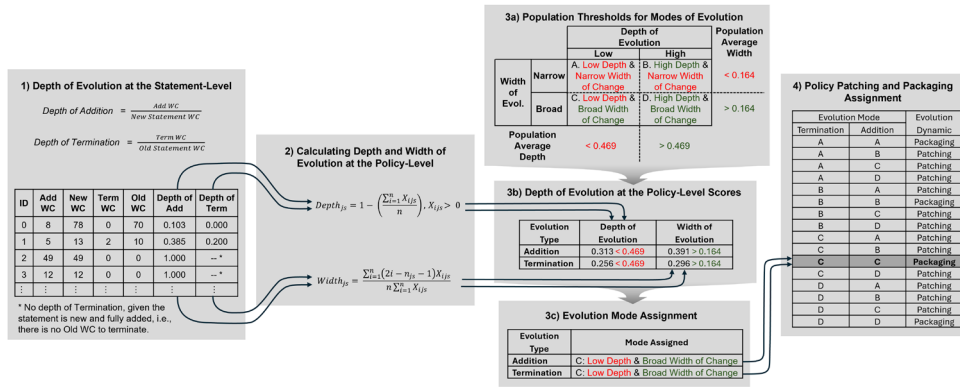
1) Depth of Evolution at the Statement-Level

$Depth\ of\ Addition = \frac{Add\ WC}{New\ Statement\ WC}$

$Depth\ of\ Termination = \frac{Term\ WC}{Old\ Statement\ WC}$

| ID | Add WC | New WC | Term WC | Old WC | Depth of Add | Depth of Term |
|---|---|---|---|---|---|---|
| 0 | 8 | 78 | 0 | 70 | 0.103 | 0.000 |
| 1 | 5 | 13 | 2 | 10 | 0.385 | 0.200 |
| 2 | 49 | 49 | 0 | 0 | 1.000 | -- * |
| 3 | 12 | 12 | 0 | 0 | 1.000 | -- * |
| ⋮ | ⋮ | ⋮ | ⋮ | ⋮ | ⋮ | ⋮ |

* No depth of Termination, given the statement is new and fully added, i.e., there is no Old WC to terminate.

2) Calculating Depth and Width of Evolution at the Policy-Level

$Depth_{js} = 1 - \left(\frac{\sum_{i=1}^{n} X_{ijs}}{n}\right), X_{ijs} > 0$

$Width_{js} = \frac{\sum_{i=1}^{n}(2i - n_{js} - 1)X_{ijs}}{n\sum_{i=1}^{n} X_{ijs}}$

3a) Population Thresholds for Modes of Evolution

| | | Depth of Evolution: Low | Depth of Evolution: High | Population Average Width |
|---|---|---|---|---|
| Width of Evol. | Narrow | A. Low Depth & Narrow Width of Change | B. High Depth & Narrow Width of Change | < 0.164 |
| | Broad | C. Low Depth & Broad Width of Change | D. High Depth & Broad Width of Change | > 0.164 |
| Population Average Depth | | < 0.469 | > 0.469 | |

3b) Depth of Evolution at the Policy-Level Scores

| Evolution Type | Depth of Evolution | Width of Evolution |
|---|---|---|
| Addition | 0.313 < 0.469 | 0.391 > 0.164 |
| Termination | 0.256 < 0.469 | 0.296 > 0.164 |

3c) Evolution Mode Assignment

| Evolution Type | Mode Assigned |
|---|---|
| Addition | C: Low Depth & Broad Width of Change |
| Termination | C: Low Depth & Broad Width of Change |

4) Policy Patching and Packaging Assignment

| Evolution Mode Termination | Evolution Mode Addition | Evolution Dynamic |
|---|---|---|
| A | A | Packaging |
| A | B | Patching |
| A | C | Patching |
| A | D | Patching |
| B | A | Patching |
| B | B | Packaging |
| B | C | Patching |
| B | D | Patching |
| C | A | Patching |
| C | B | Patching |
| C | C | Packaging |
| C | D | Patching |
| D | A | Patching |
| D | B | Patching |
| D | C | Patching |
| D | D | Packaging |